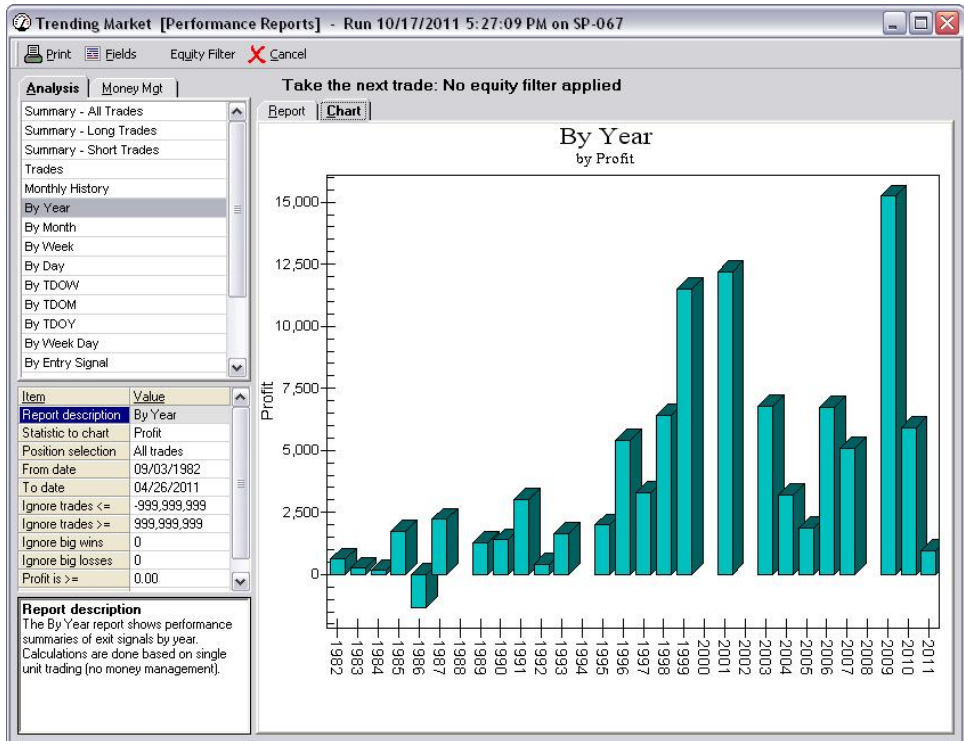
Trending Market [Performance Reports] - Run 10/17/2011 5:27:09 PM on SP-067

Print Fields Equity Filter Cancel

Analysis | Money Mgt

Take the next trade: No equity filter applied

Report | Chart

Summary - All Trades
Summary - Long Trades
Summary - Short Trades
Trades
Monthly History
By Year
By Month
By Week
By Day
By TDOW
By TDOM
By TDOY
By Week Day
By Entry Signal

| Item | Value |
|---|---|
| Report description | By Year |
| Statistic to chart | Profit |
| Position selection | All trades |
| From date | 09/03/1982 |
| To date | 04/26/2011 |
| Ignore trades <= | -999,999,999 |
| Ignore trades >= | 999,999,999 |
| Ignore big wins | 0 |
| Ignore big losses | 0 |
| Profit is >= | 0.00 |

Report description
The By Year report shows performance summaries of exit signals by year. Calculations are done based on single unit trading (no money management).

By Year
by Profit

Profit

15,000
12,500
10,000
7,500
5,000
2,500
0

1982 1983 1984 1985 1986 1987 1988 1989 1990 1991 1992 1993 1994 1995 1996 1997 1998 1999 2000 2001 2002 2003 2004 2005 2006 2007 2008 2009 2010 2011